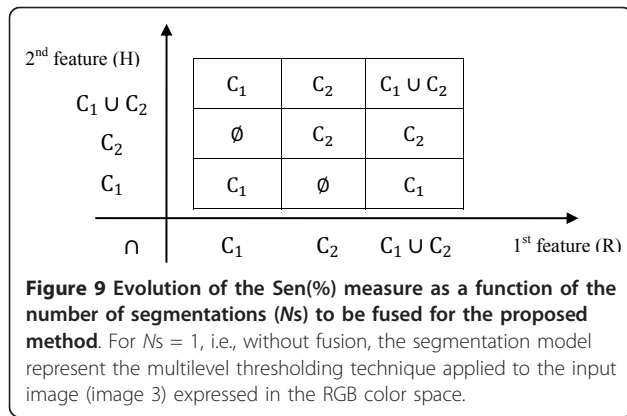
$2^{nd}$ feature (H)

$C_1 \cup C_2$

$C_2$

$C_1$

| $C_1$ | $C_2$ | $C_1 \cup C_2$ |
|---|---|---|
| $\emptyset$ | $C_2$ | $C_2$ |
| $C_1$ | $\emptyset$ | $C_1$ |

$\cap$ $C_1$ $C_2$ $C_1 \cup C_2$ $1^{st}$ feature (R)

**Figure 9 Evolution of the Sen(%) measure as a function of the number of segmentations (Ns) to be fused for the proposed method**. For Ns = 1, i.e., without fusion, the segmentation model represent the multilevel thresholding technique applied to the input image (image 3) expressed in the RGB color space.